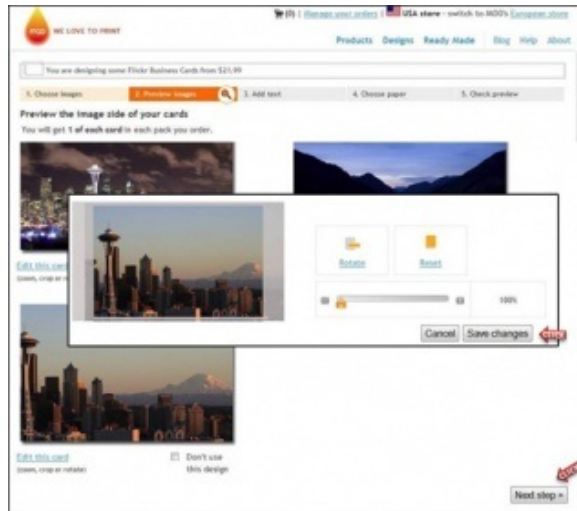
moo WE LOVE TO PRINT

(0) | Manage your orders | USA store - switch to MOO's European store

Products Designs Ready Made Blog Help About

You are designing some Flickr Business Cards from $21.99

1. Choose images 2. Preview images 3. Add text 4. Choose paper 5. Check preview

Preview the image side of your cards

You will get 1 of each card in each pack you order.

Edit this card
(zoom, crop or rotate)

Rotate Reset

100%

Cancel Save changes

Edit this card
(zoom, crop or rotate)

Don't use this design

Next step »